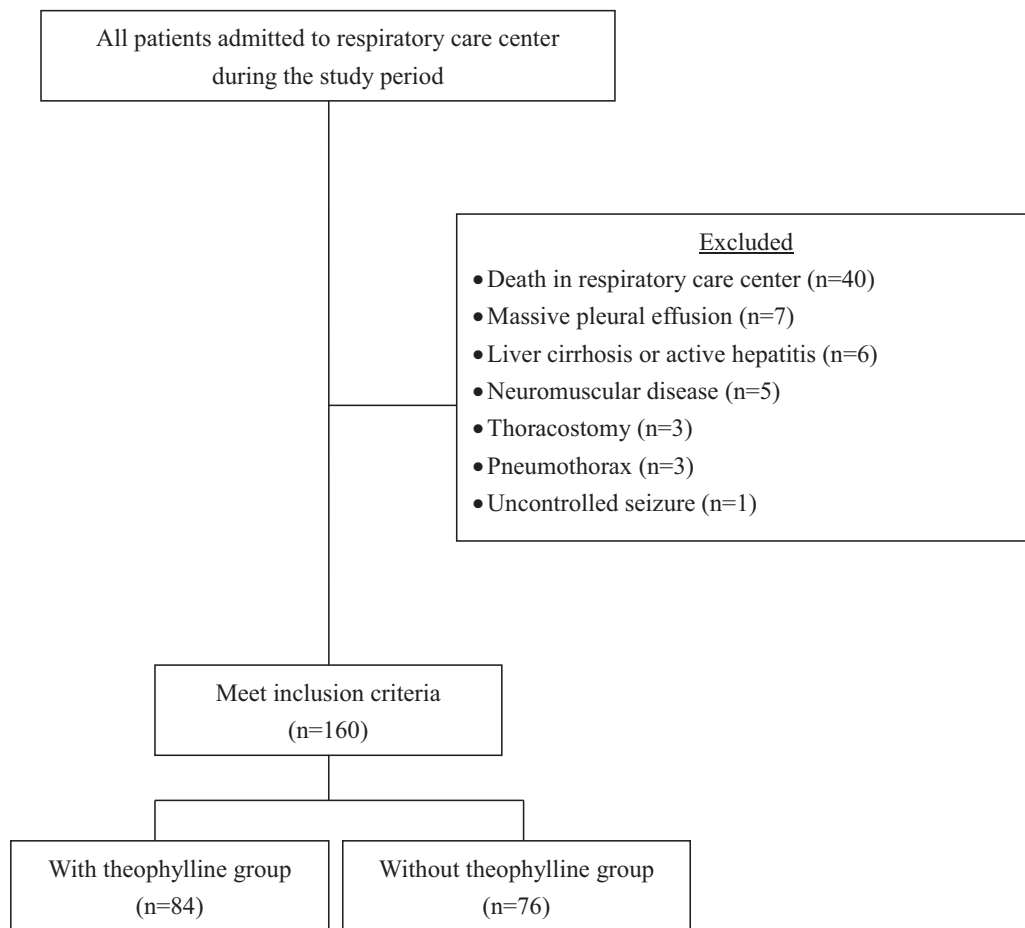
All patients admitted to respiratory care center during the study period

Excluded
• Death in respiratory care center (n=40)
• Massive pleural effusion (n=7)
• Liver cirrhosis or active hepatitis (n=6)
• Neuromuscular disease (n=5)
• Thoracostomy (n=3)
• Pneumothorax (n=3)
• Uncontrolled seizure (n=1)

Meet inclusion criteria (n=160)

With theophylline group (n=84)

Without theophylline group (n=76)